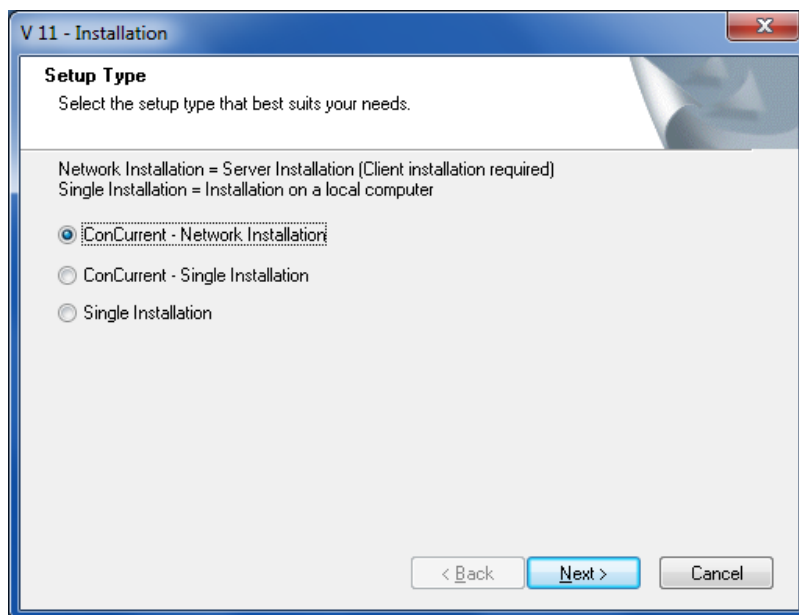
V 11 - Installation

Setup Type

Select the setup type that best suits your needs.

Network Installation = Server Installation (Client installation required)
Single Installation = Installation on a local computer

ConCurrent - Network Installation

ConCurrent - Single Installation

Single Installation

< Back

Next >

Cancel